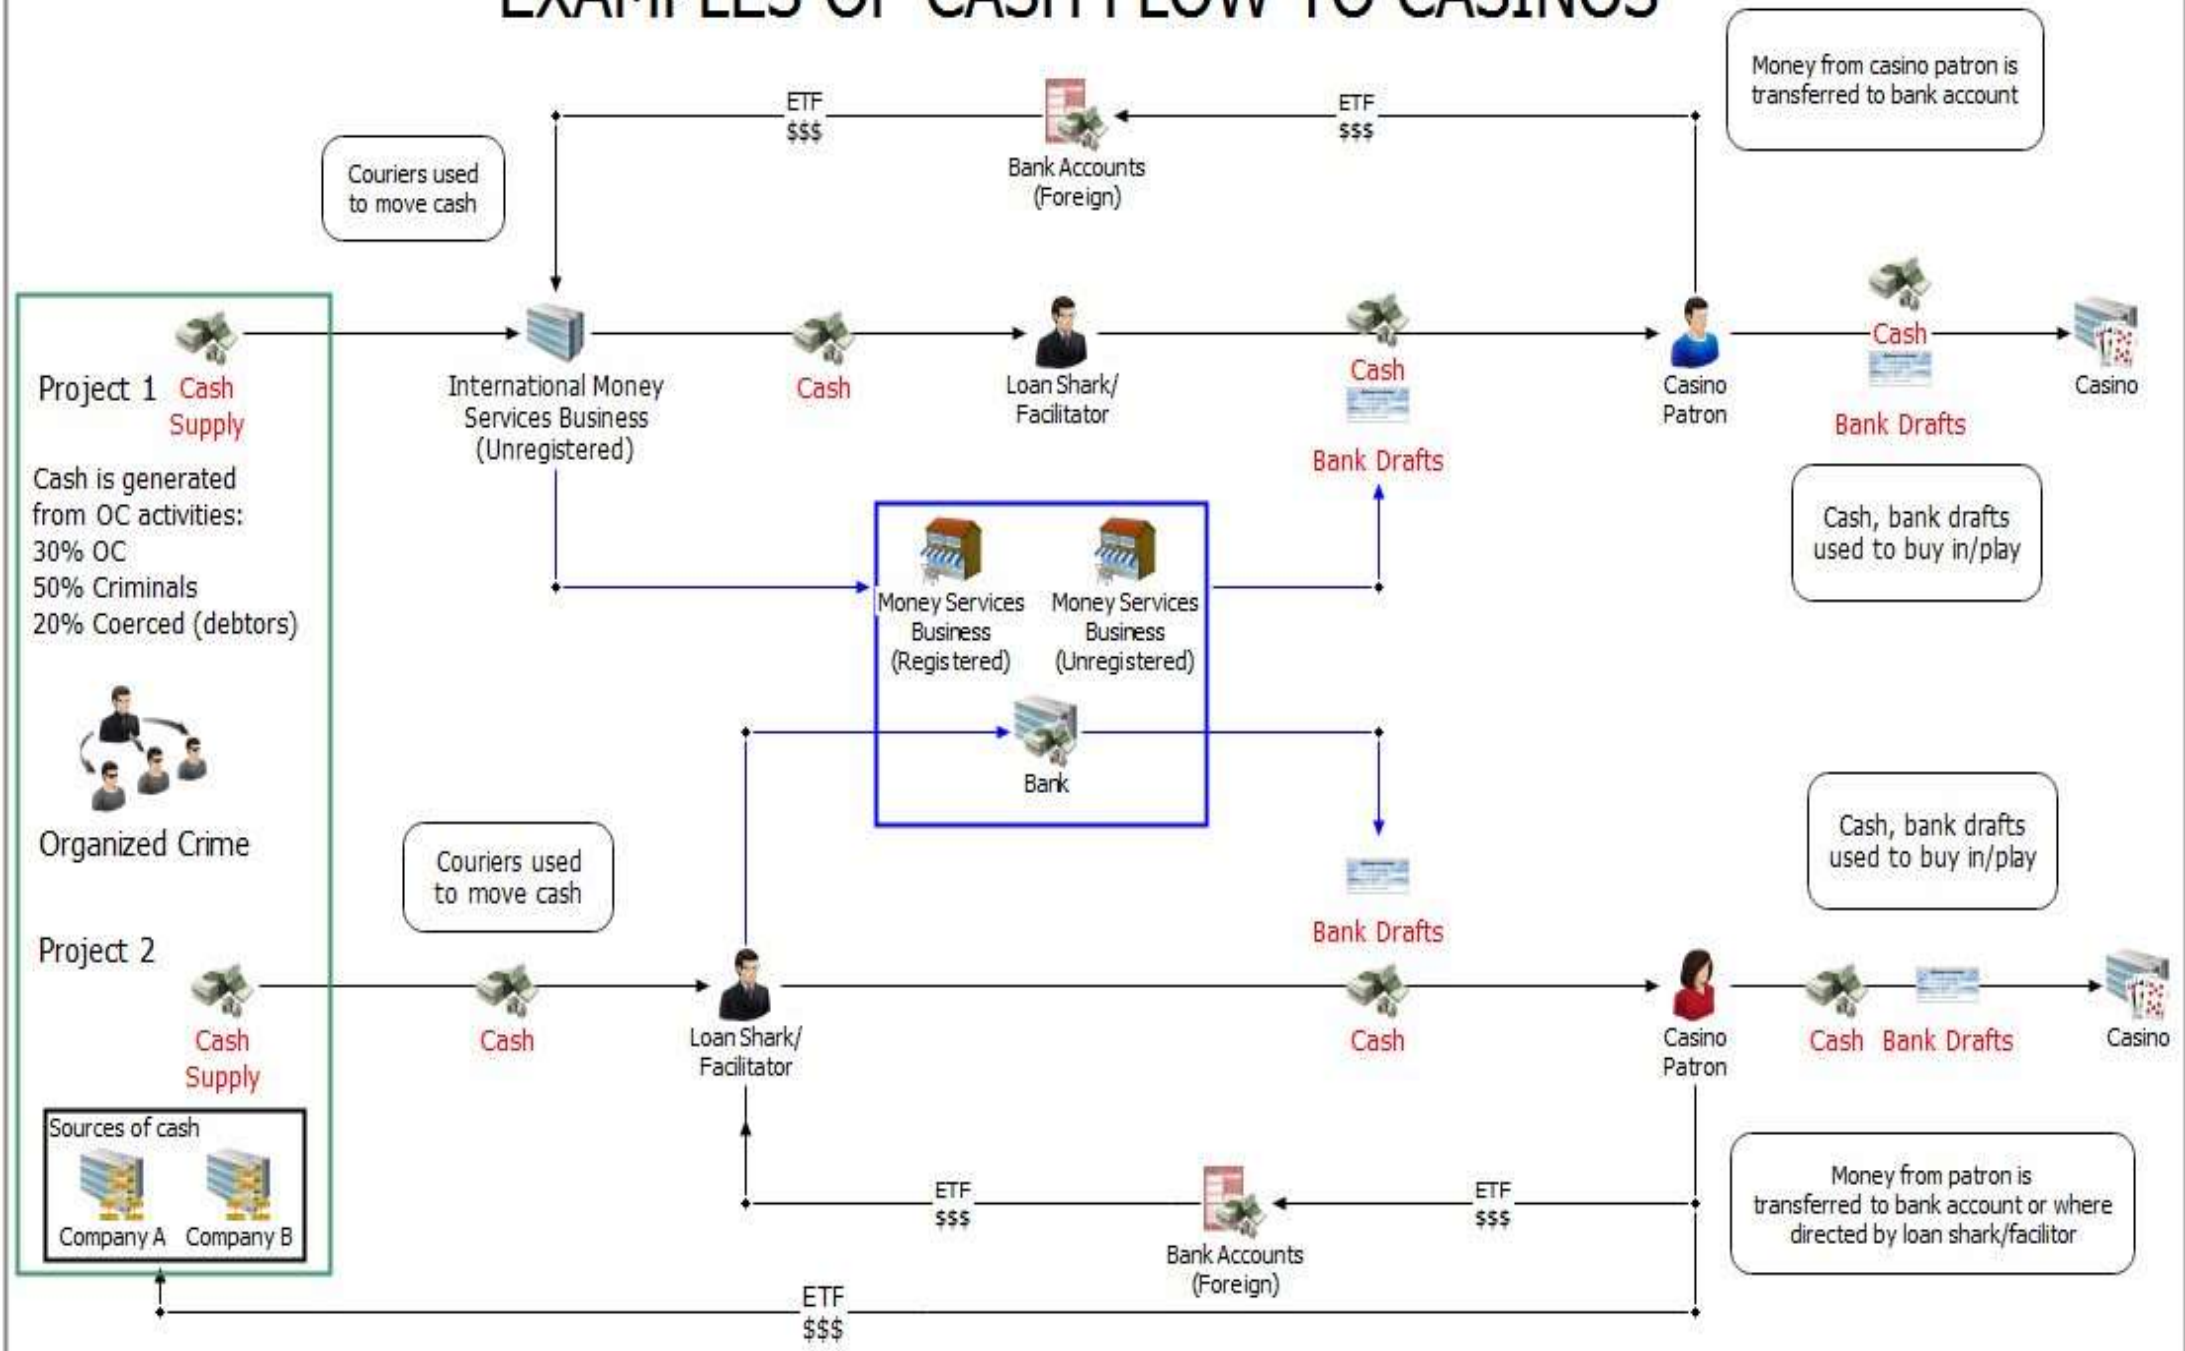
EXAMPLES OF CASH FLOW TO CASINOS

Money from casino patron is transferred to bank account

ETF $$$

Bank Accounts (Foreign)

ETF $$$

Couriers used to move cash

Project 1 Cash Supply

Cash is generated from OC activities:
30% OC
50% Criminals
20% Coerced (debtors)

International Money Services Business (Unregistered)

Cash

Loan Shark/ Facilitator

Cash

Bank Drafts

Casino Patron

Cash

Bank Drafts

Casino

Cash, bank drafts used to buy in/play

Money Services Business (Registered)

Money Services Business (Unregistered)

Bank

Organized Crime

Couriers used to move cash

Cash, bank drafts used to buy in/play

Bank Drafts

Project 2

Cash Supply

Cash

Loan Shark/ Facilitator

Cash

Casino Patron

Cash Bank Drafts

Casino

Sources of cash
Company A Company B

ETF $$$

Bank Accounts (Foreign)

ETF $$$

Money from patron is transferred to bank account or where directed by loan shark/facilitor

ETF $$$